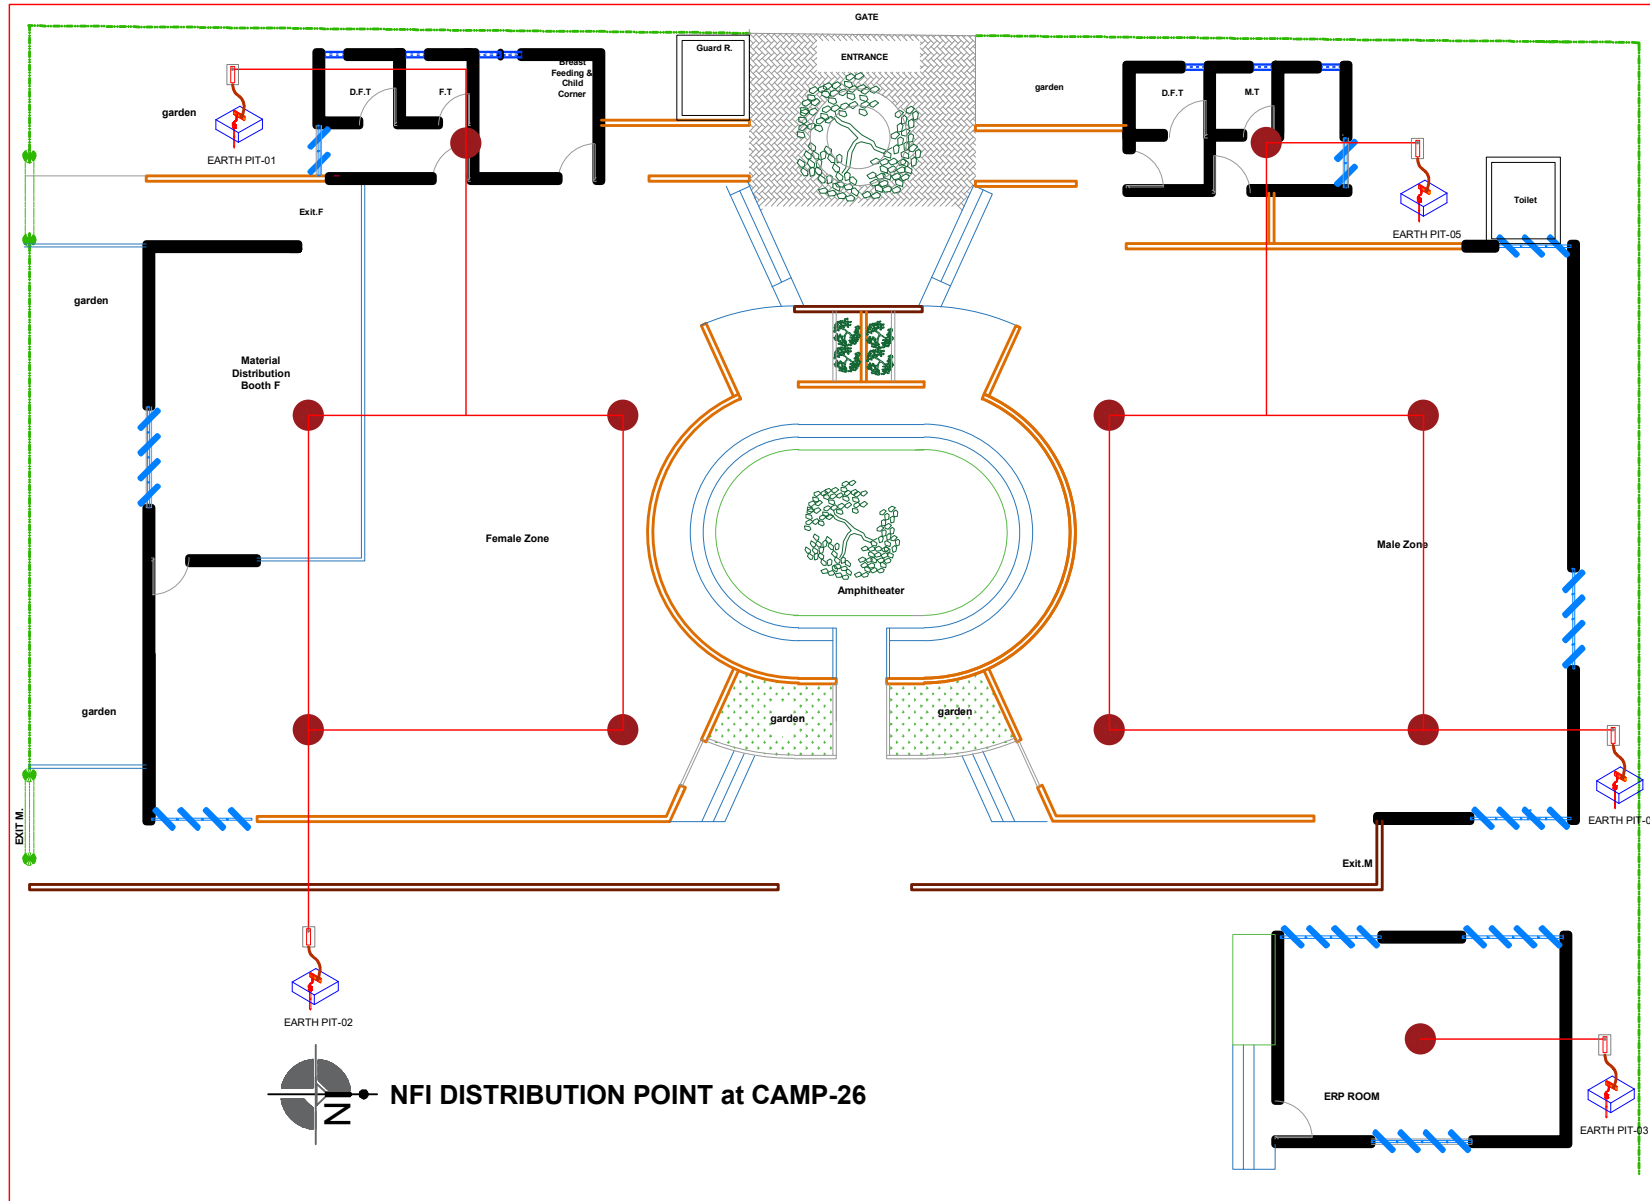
GATE

Guard R.

ENTRANCE

garden

D.F.T

F.T

Breast Feeding & Child Corner

garden

EARTH PIT-01

Exit.F

D.F.T

M.T

EARTH PIT-05

Toilet

garden

Material Distribution Booth F

Female Zone

Amphitheater

Male Zone

garden

garden

garden

EARTH PIT-0

EXIT M.

Exit.M

EARTH PIT-02

N

NFI DISTRIBUTION POINT at CAMP-26

ERP ROOM

EARTH PIT-03